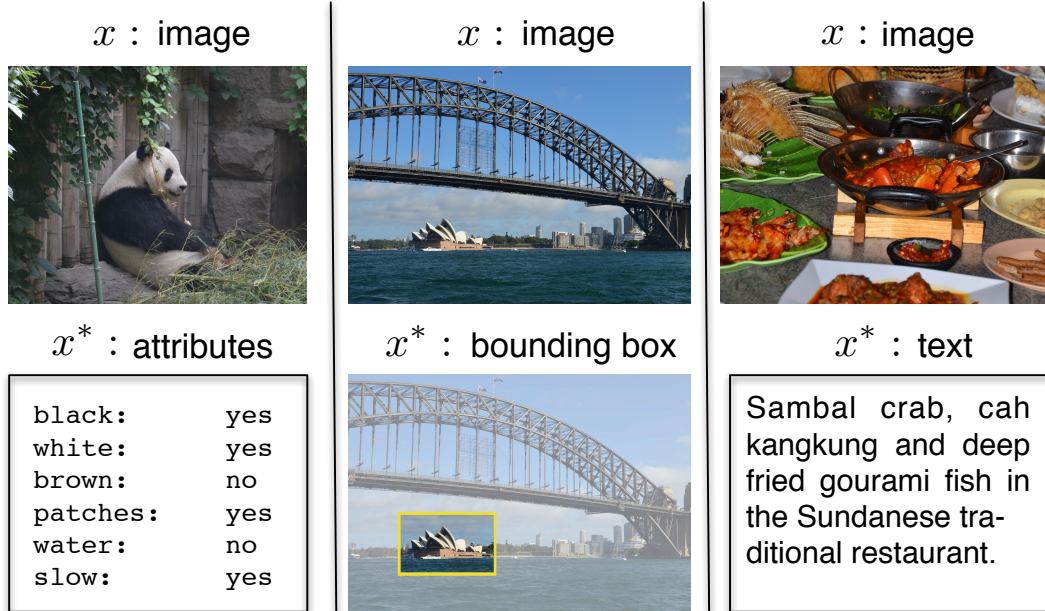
$x$ : image

$x^*$ : attributes

| | |
|---|---|
| black: | yes |
| white: | yes |
| brown: | no |
| patches: | yes |
| water: | no |
| slow: | yes |

$x$ : image

$x^*$ : bounding box

$x$ : image

$x^*$ : text

Sambal crab, cah kangkung and deep fried gourami fish in the Sundanese traditional restaurant.